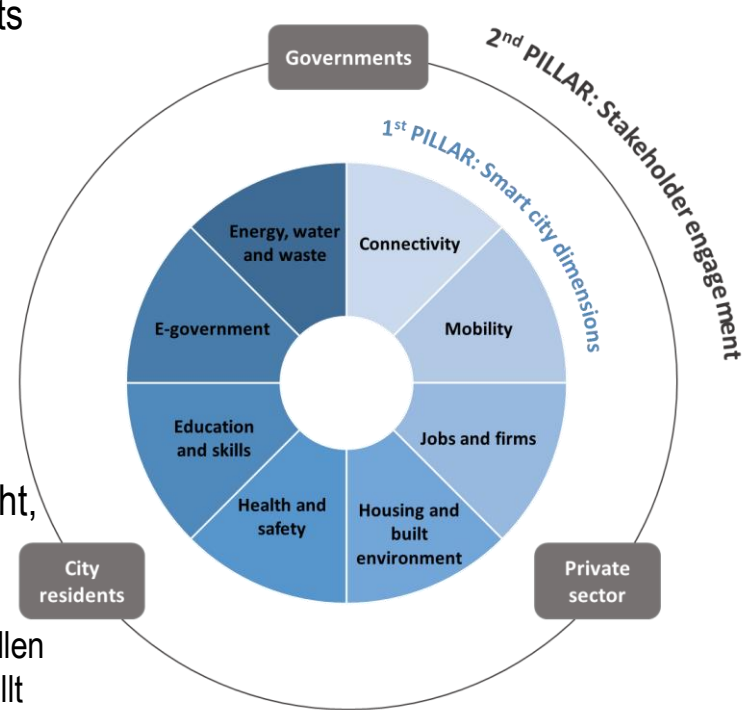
ts

ht,

llen
llt

Governments

2nd PILLAR: Stakeholder engagement

1st PILLAR: Smart city dimensions

Energy, water and waste

Connectivity

E-government

Mobility

Education and skills

Jobs and firms

Health and safety

Housing and built environment

City residents

Private sector